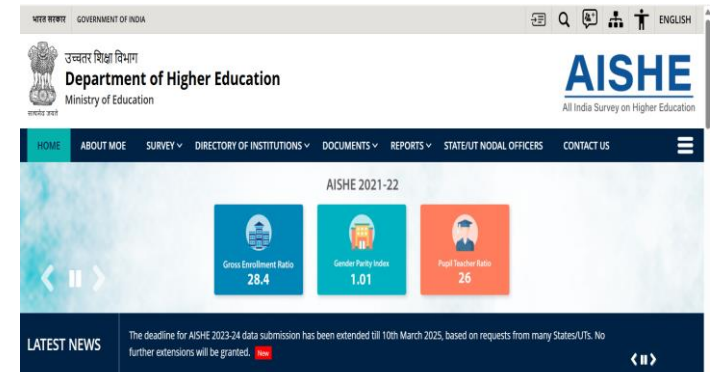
भारत सरकार GOVERNMENT OF INDIA

ENGLISH

उच्चतर शिक्षा विभाग
Department of Higher Education
Ministry of Education

सत्यमेव जयते

AISHE
All India Survey on Higher Education

HOME ABOUT MOE SURVEY DIRECTORY OF INSTITUTIONS DOCUMENTS REPORTS STATE/UT NODAL OFFICERS CONTACT US

AISHE 2021-22

Gross Enrollment Ratio
28.4

Gender Parity Index
1.01

Pupil Teacher Ratio
26

LATEST NEWS

The deadline for AISHE 2023-24 data submission has been extended till 10th March 2025, based on requests from many States/UTs. No further extensions will be granted. New